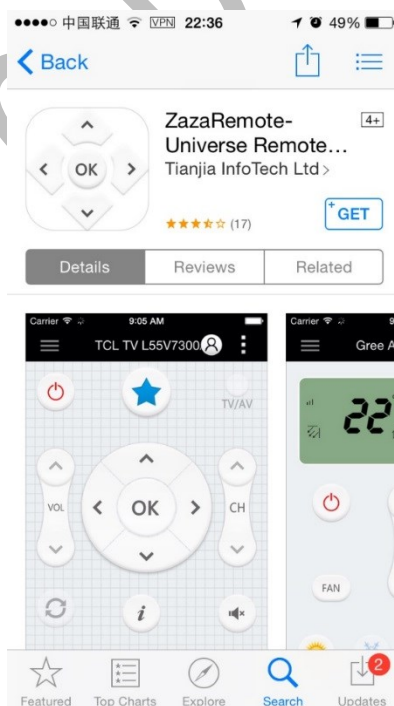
●●●●○ 中国联通 VPN 22:36 49%

Back

ZazaRemote-Universe Remote…
4+
Tianjia InfoTech Ltd >

(17)
GET

Details
Reviews
Related

Carrier 9:05 AM
TCL TV L55V7300

TV/AV

VOL
OK
CH

i

Carrier
Gree A

22

FAN

Featured
Top Charts
Explore
Search
2
Updates